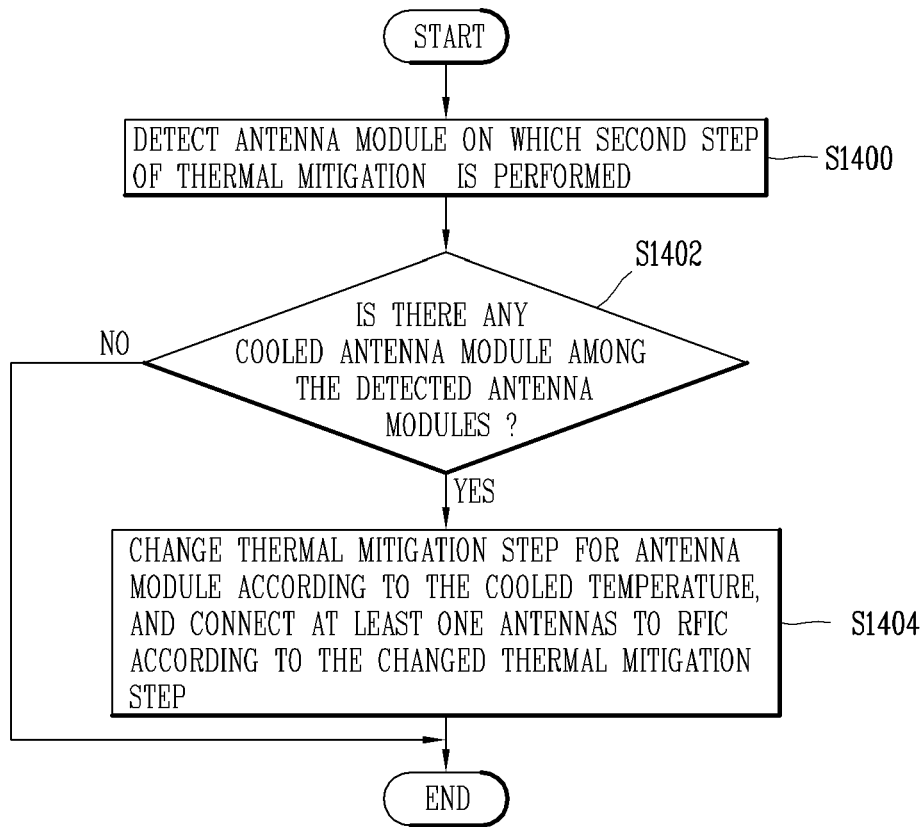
START

DETECT ANTENNA MODULE ON WHICH SECOND STEP OF THERMAL MITIGATION IS PERFORMED

S1400

S1402

IS THERE ANY COOLED ANTENNA MODULE AMONG THE DETECTED ANTENNA MODULES ?

NO

YES

CHANGE THERMAL MITIGATION STEP FOR ANTENNA MODULE ACCORDING TO THE COOLED TEMPERATURE, AND CONNECT AT LEAST ONE ANTENNAS TO RFIC ACCORDING TO THE CHANGED THERMAL MITIGATION STEP

S1404

END